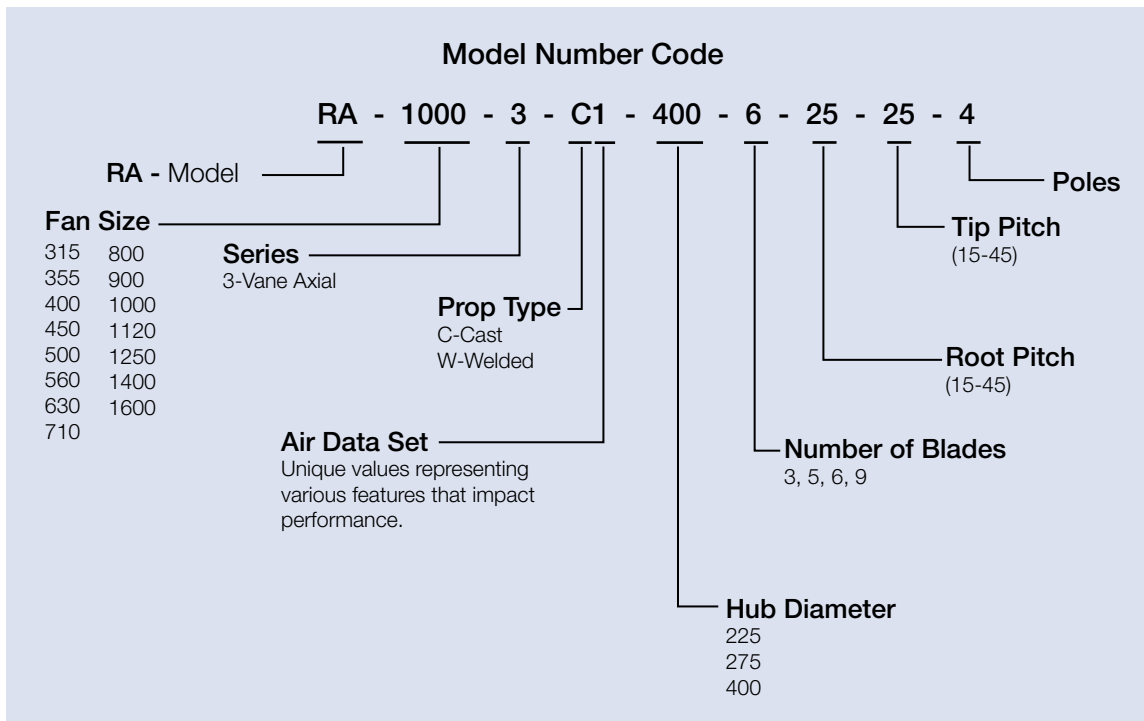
Model Number Code

RA - 1000 - 3 - C1 - 400 - 6 - 25 - 25 - 4

RA - Model

Fan Size
315 800
355 900
400 1000
450 1120
500 1250
560 1400
630 1600
710

Series
3-Vane Axial

Prop Type
C-Cast
W-Welded

Air Data Set
Unique values representing various features that impact performance.

Hub Diameter
225
275
400

Number of Blades
3, 5, 6, 9

Root Pitch
(15-45)

Tip Pitch
(15-45)

Poles